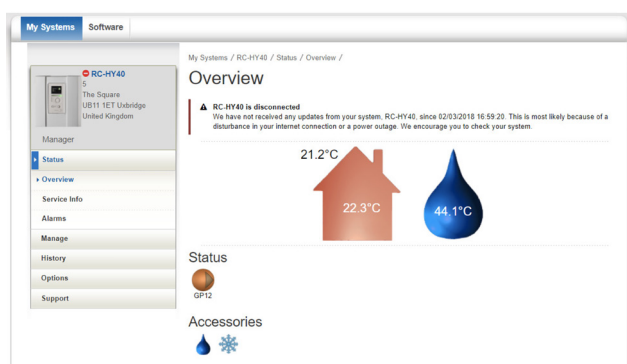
My Systems Software

RC-HY40
5
The Square
UB11 1ET Uxbridge
United Kingdom

Manager

Status
Overview
Service Info
Alarms
Manage
History
Options
Support

My Systems / RC-HY40 / Status / Overview /

Overview

RC-HY40 is disconnected
We have not received any updates from your system, RC-HY40, since 02/03/2018 16:59:20. This is most likely because of a disturbance in your internet connection or a power outage. We encourage you to check your system.

21.2°C
22.3°C
44.1°C

Status

GP12

Accessories